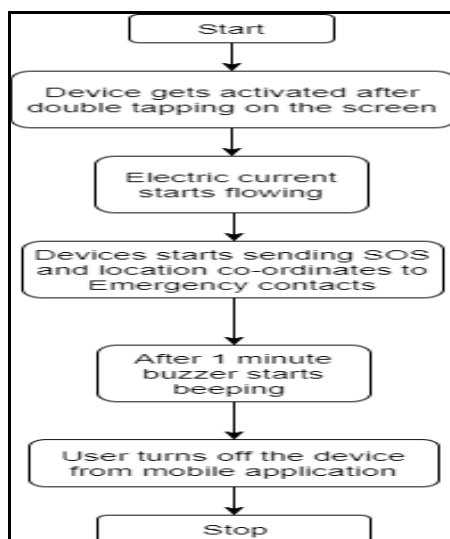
Start

Device gets activated after double tapping on the screen

Electric current starts flowing

Devices starts sending SOS and location co-ordinates to Emergency contacts

After 1 minute buzzer starts beeping

User turns off the device from mobile application

Stop